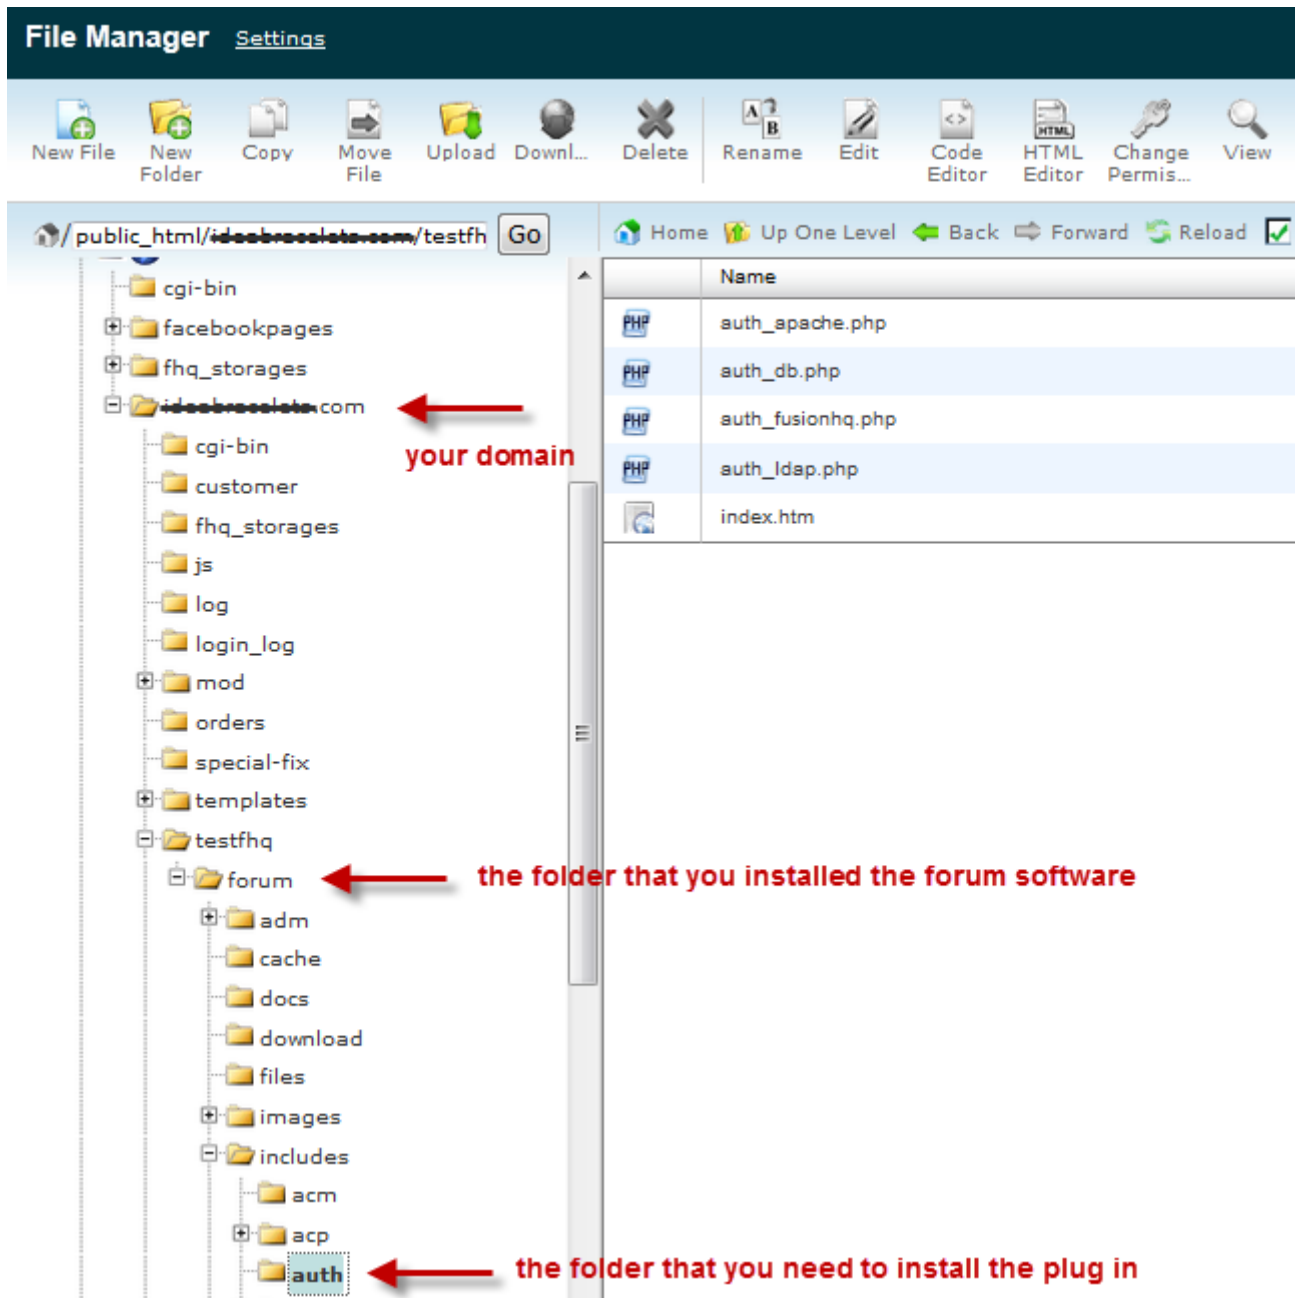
File Manager Settings

New File
New Folder
Copy
Move File
Upload
Downl...
Delete
Rename
Edit
Code Editor
HTML Editor
Change Permis...
View

/ public_html/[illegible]/testfh Go

Home Up One Level Back Forward Reload

cgi-bin
facebookpages
fhq_storages
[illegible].com
cgi-bin
customer
fhq_storages
js
log
login_log
mod
orders
special-fix
templates
testfhq
forum
adm
cache
docs
download
files
images
includes
acm
acp
auth

your domain

the folder that you installed the forum software

the folder that you need to install the plug in

| | Name |
|---|---|
| PHP | auth_apache.php |
| PHP | auth_db.php |
| PHP | auth_fusionhq.php |
| PHP | auth_ldap.php |
| | index.htm |